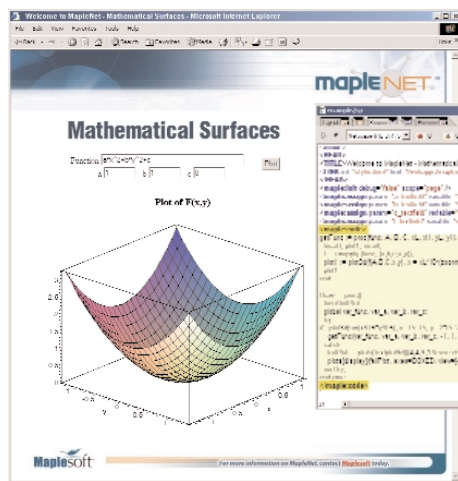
Welcome to MapleNet - Mathematical Surfaces - Microsoft Internet Explorer

File Edit View Favorites Tools Help

Back Search Favorites Media

mapleNET

Mathematical Surfaces

Function a*x^2+b*y^2+c

a 1 b 1 c 0

Plot

Plot of F(x,y)

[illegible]

<maple:code>

</maple:code>

Maplesoft

For more information on MapleNet, contact Maplesoft today.